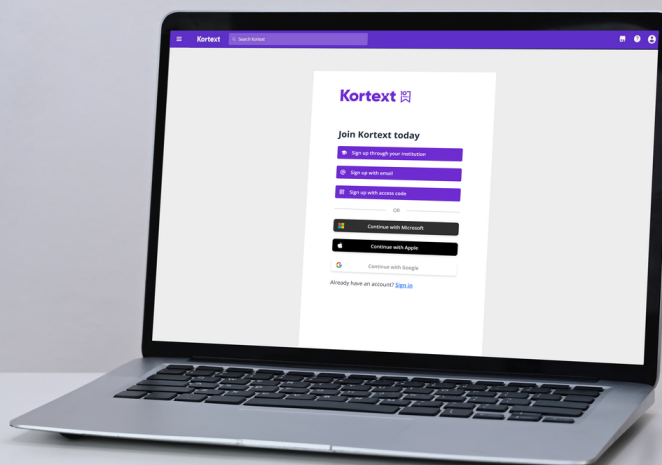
Kortext
Search Kortext

Kortext

Join Kortext today

Sign up through your institution
Sign up with email
Sign up with access code

OR

Continue with Microsoft
Continue with Apple
Continue with Google

Already have an account? Sign in